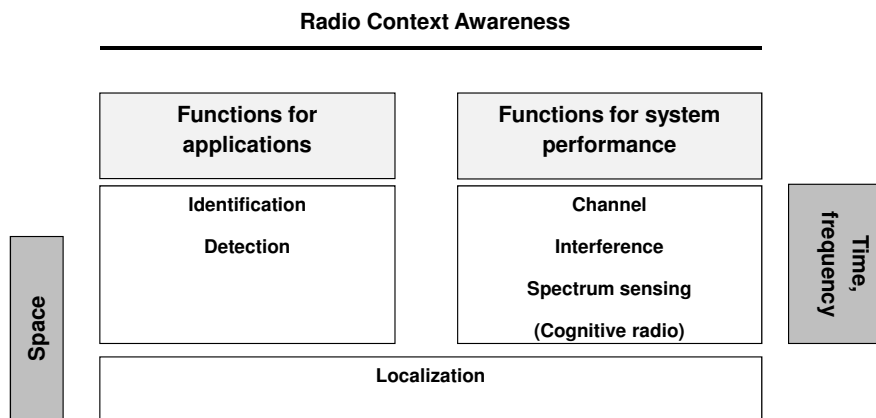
Radio Context Awareness

Functions for applications

Identification

Detection

Functions for system performance

Channel

Interference

Spectrum sensing

(Cognitive radio)

Time, frequency

Space

Localization